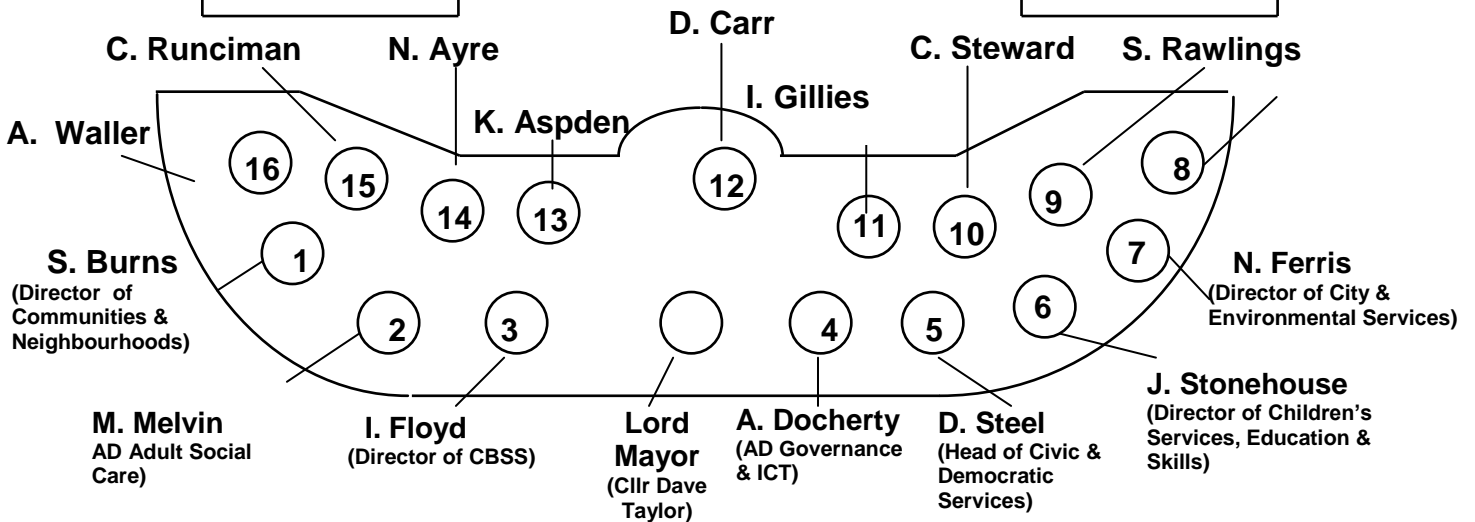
D. Carr

C. Runciman

N. Ayre

C. Steward

S. Rawlings

I. Gillies

K. Aspden

A. Waller

16

15

14

13

12

11

10

9

8

S. Burns
(Director of Communities & Neighbourhoods)

1

7

N. Ferris
(Director of City & Environmental Services)

6

2

3

4

5

J. Stonehouse
(Director of Children's Services, Education & Skills)

M. Melvin
AD Adult Social Care)

I. Floyd
(Director of CBSS)

Lord Mayor
(Cllr Dave Taylor)

A. Docherty
(AD Governance & ICT)

D. Steel
(Head of Civic & Democratic Services)